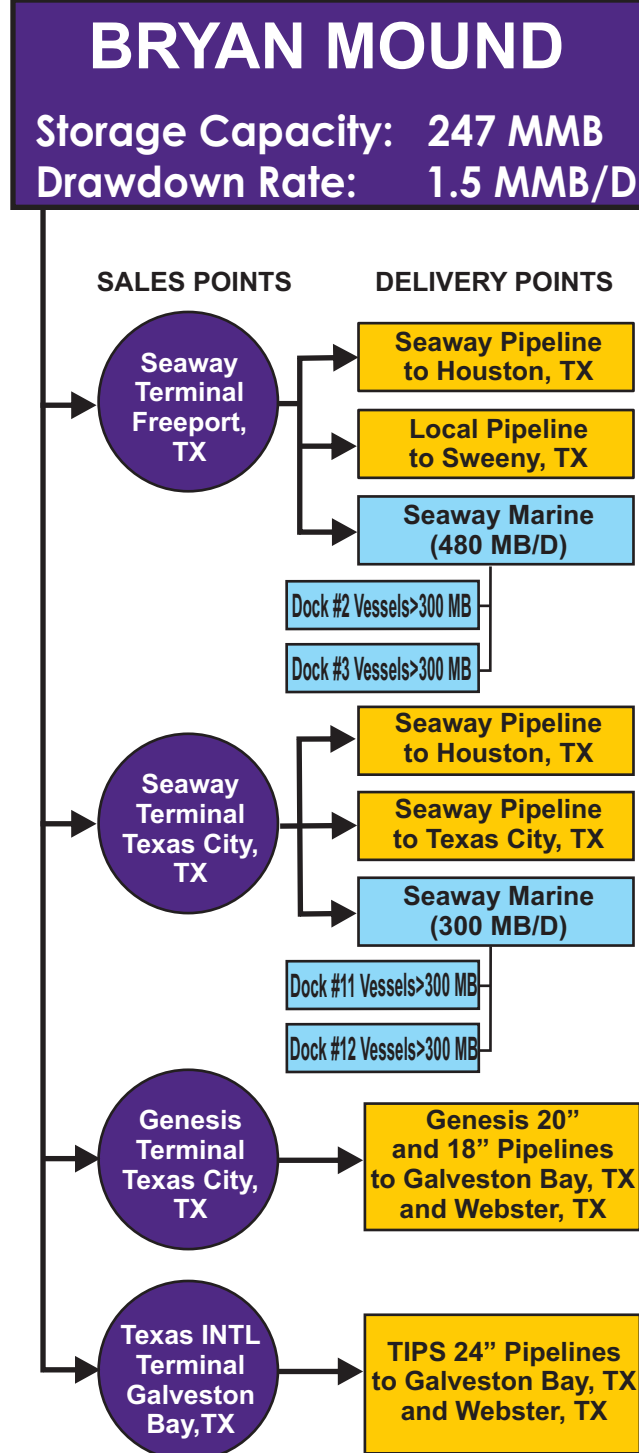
BRYAN MOUND

Storage Capacity: 247 MMB
Drawdown Rate: 1.5 MMB/D

SALES POINTS

DELIVERY POINTS

Seaway Terminal Freeport, TX

Seaway Pipeline to Houston, TX

Local Pipeline to Sweeny, TX

Seaway Marine (480 MB/D)

Dock #2 Vessels>300 MB

Dock #3 Vessels>300 MB

Seaway Terminal Texas City, TX

Seaway Pipeline to Houston, TX

Seaway Pipeline to Texas City, TX

Seaway Marine (300 MB/D)

Dock #11 Vessels>300 MB

Dock #12 Vessels>300 MB

Genesis Terminal Texas City, TX

Genesis 20” and 18” Pipelines to Galveston Bay, TX and Webster, TX

Texas INTL Terminal Galveston Bay,TX

TIPS 24” Pipelines to Galveston Bay, TX and Webster, TX